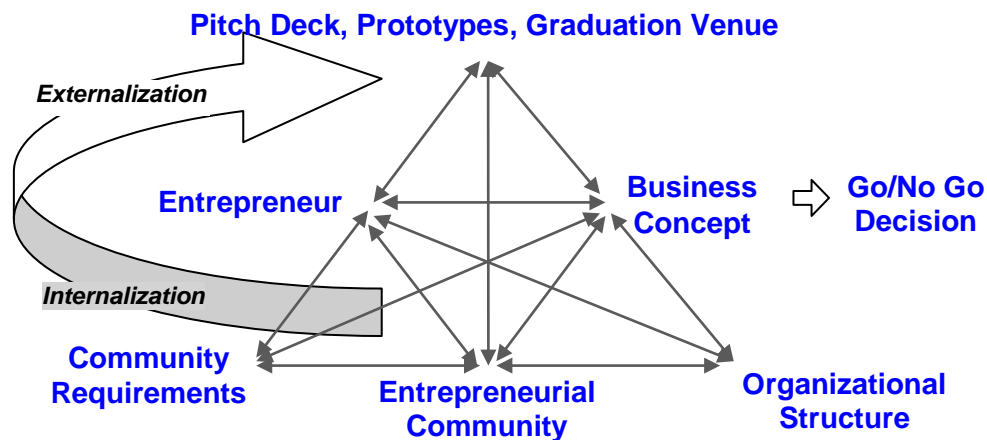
Pitch Deck, Prototypes, Graduation Venue

Externalization

Entrepreneur

Business Concept

Go/No Go Decision

Internalization

Community Requirements

Entrepreneurial Community

Organizational Structure